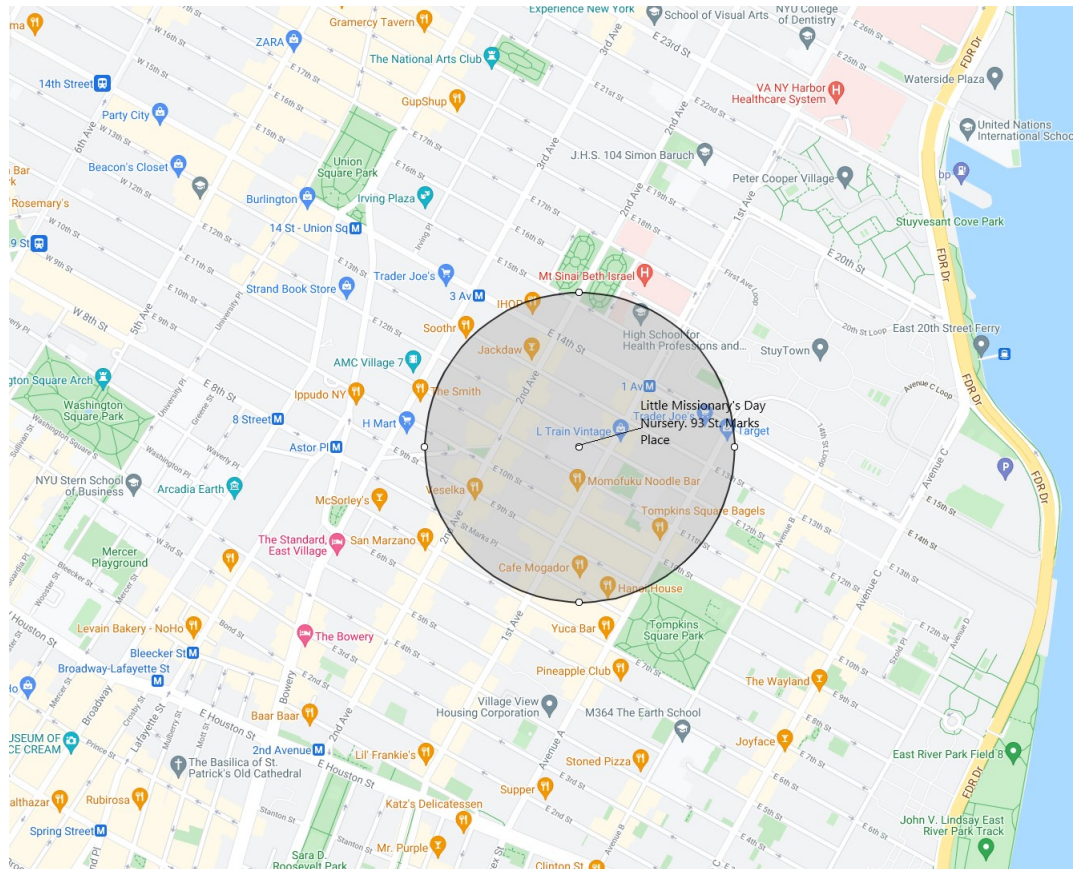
Gramercy Tavern
Experience New York
School of Visual Arts
NYU College of Dentistry
ZARA
The National Arts Club
Waterside Plaza
14th Street
VA NY Harbor Healthcare System
GupShup
United Nations International School
Party City
J.H.S. 104 Simon Baruch
Beacon's Closet
Union Square Park
Peter Cooper Village
Rosemary's
Burlington
Irving Plaza
Stuyvesant Cove Park
14 St - Union Sq
Mt Sinai Beth Israel
Trader Joe's
E 20th St
Strand Book Store
3 Av
IHOP
Soothr
High School for Health Professions and...
East 20th Street Ferry
Jackdaw
StuyTown
AMC Village 7
Washington Square Arch
Washington Square Park
Ippudo NY
The Smith
1 Av
Little Missionary's Day Nursery. 93 St. Marks Place
Trader Joe's
8 Street
H Mart
L Train Vintage
Target
Astor Pl
NYU Stern School of Business
Arcadia Earth
Momofuku Noodle Bar
McSorley's
Veselka
Tompkins Square Bagels
The Standard, East Village
San Marzano
Mercer Playground
Cafe Mogador
Hanoi House
Levain Bakery - NoHo
The Bowery
Yuca Bar
Tompkins Square Park
Bleecker St
Broadway-Lafayette St
Pineapple Club
The Wayland
Village View Housing Corporation
M364 The Earth School
Baar Baar
MUSEUM OF ICE CREAM
2nd Avenue
Joyface
The Basilica of St. Patrick's Old Cathedral
Lil' Frankie's
East River Park Field 8
Stoned Pizza
Balthazar
Rubirosa
Supper
Katz's Delicatessen
John V. Lindsay East River Park Track
Spring Street
Mr. Purple
Sara D Roosevelt Park
Clinton St
FDR Dr
W 8th St
E 14th St
E 23rd St
1st Ave
2nd Ave
3rd Ave
5th Ave
6th Ave
Avenue A
Avenue C
Bowery
Broadway
E Houston St
W Houston St